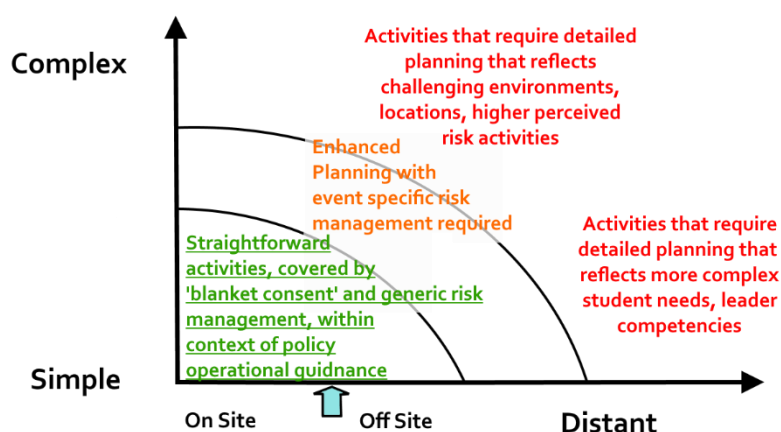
Complex

Activities that require detailed planning that reflects challenging environments, locations, higher perceived risk activities

Enhanced Planning with event specific risk management required

Activities that require detailed planning that reflects more complex student needs, leader competencies

Straightforward activities, covered by 'blanket consent' and generic risk management, within context of policy operational guidnance

Simple

On Site

Off Site

Distant